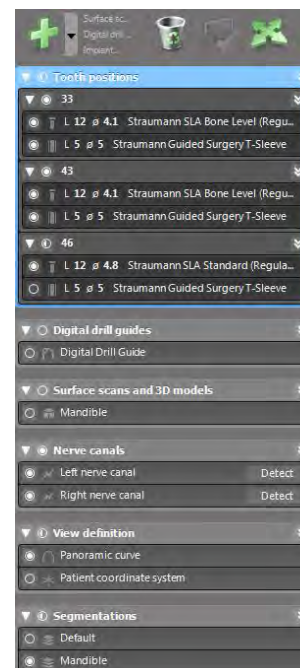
Surface sc...
Digital drill...
Implant...

Tooth positions

33
L 12 ø 4.1 Straumann SLA Bone Level (Regu...
L 5 ø 5 Straumann Guided Surgery T-Sleeve

43
L 12 ø 4.1 Straumann SLA Bone Level (Regu...
L 5 ø 5 Straumann Guided Surgery T-Sleeve

46
L 12 ø 4.8 Straumann SLA Standard (Regula...
L 5 ø 5 Straumann Guided Surgery T-Sleeve

Digital drill guides
Digital Drill Guide

Surface scans and 3D models
Mandible

Nerve canals
Left nerve canal Detect
Right nerve canal Detect

View definition
Panoramic curve
Patient coordinate system

Segmentations
Default
Mandible